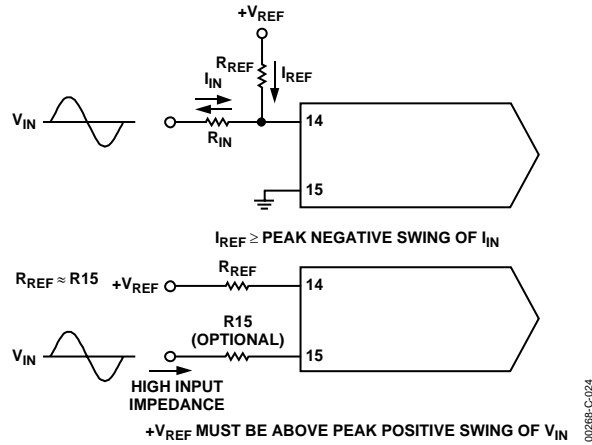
$+V_{REF}$

$R_{REF}$

$I_{REF}$

$I_{IN}$

$V_{IN}$

$R_{IN}$

14

15

$I_{REF} \geq$ PEAK NEGATIVE SWING OF $I_{IN}$

$R_{REF} \approx R15$

$+V_{REF}$

$R_{REF}$

14

$V_{IN}$

R15 (OPTIONAL)

15

HIGH INPUT IMPEDANCE

$+V_{REF}$ MUST BE ABOVE PEAK POSITIVE SWING OF $V_{IN}$

00268-C-024